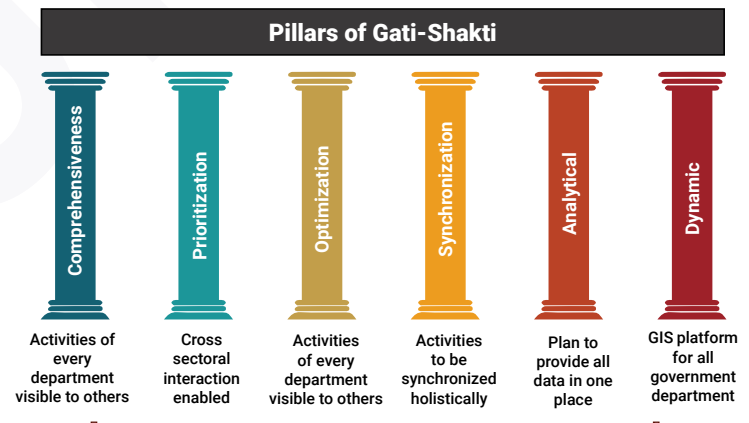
Pillars of Gati-Shakti

Comprehensiveness

Activities of every department visible to others

Prioritization

Cross sectoral interaction enabled

Optimization

Activities of every department visible to others

Synchronization

Activities to be synchronized holistically

Analytical

Plan to provide all data in one place

Dynamic

GIS platform for all government department